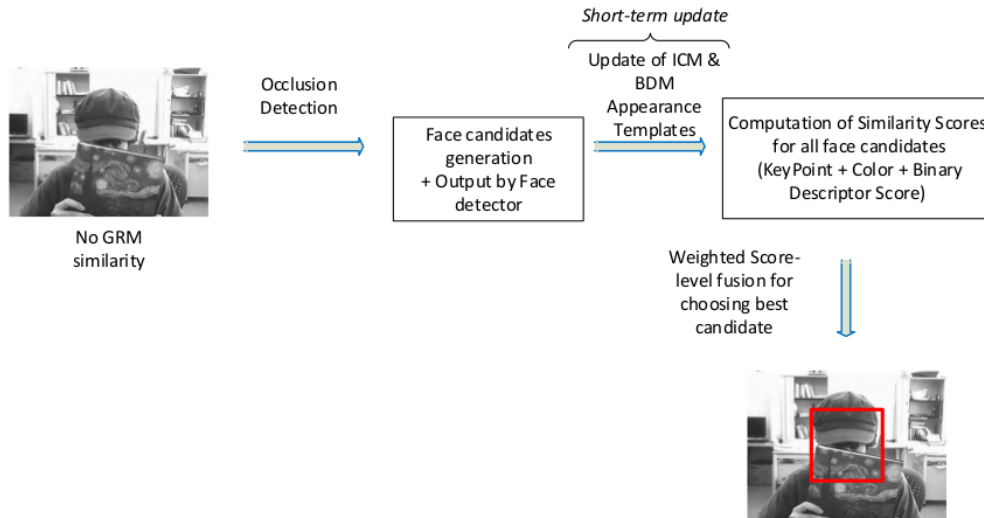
Short-term update

Update of ICM & BDM Appearance Templates

Occlusion Detection

No GRM similarity

Face candidates generation + Output by Face detector

Computation of Similarity Scores for all face candidates (KeyPoint + Color + Binary Descriptor Score)

Weighted Score-level fusion for choosing best candidate